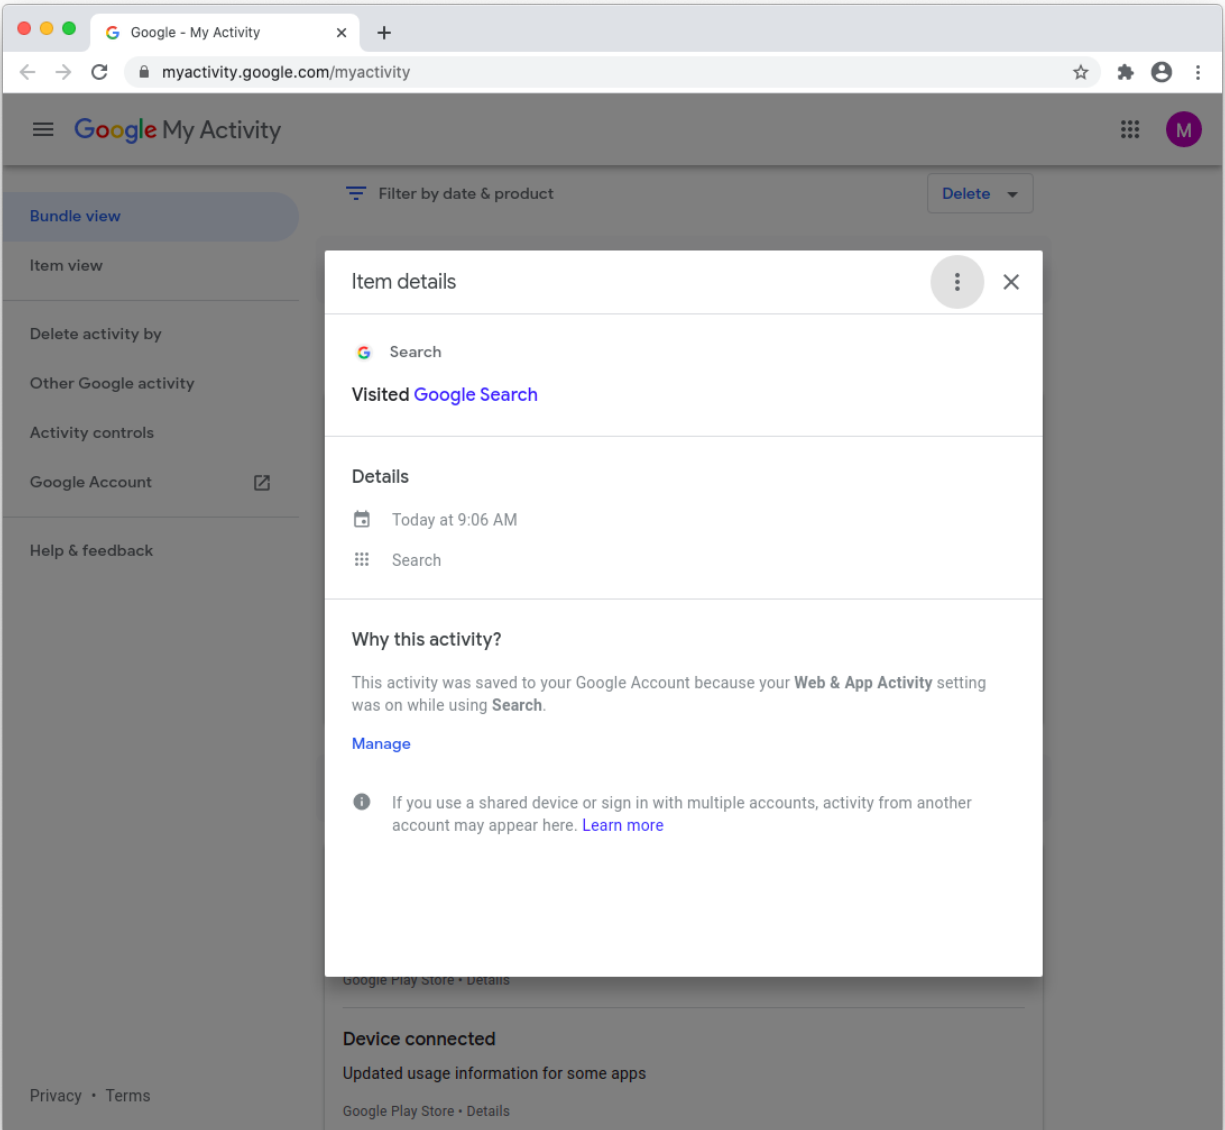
Google - My Activity

myactivity.google.com/myactivity

Google My Activity

M

Filter by date & product

Delete

Bundle view

Item view

Delete activity by

Other Google activity

Activity controls

Google Account

Help & feedback

Privacy • Terms

Item details

Search

Visited Google Search

Details

Today at 9:06 AM

Search

Why this activity?

This activity was saved to your Google Account because your **Web & App Activity** setting was on while using **Search**.

Manage

If you use a shared device or sign in with multiple accounts, activity from another account may appear here. Learn more

Google Play Store • Details

Device connected

Updated usage information for some apps

Google Play Store • Details